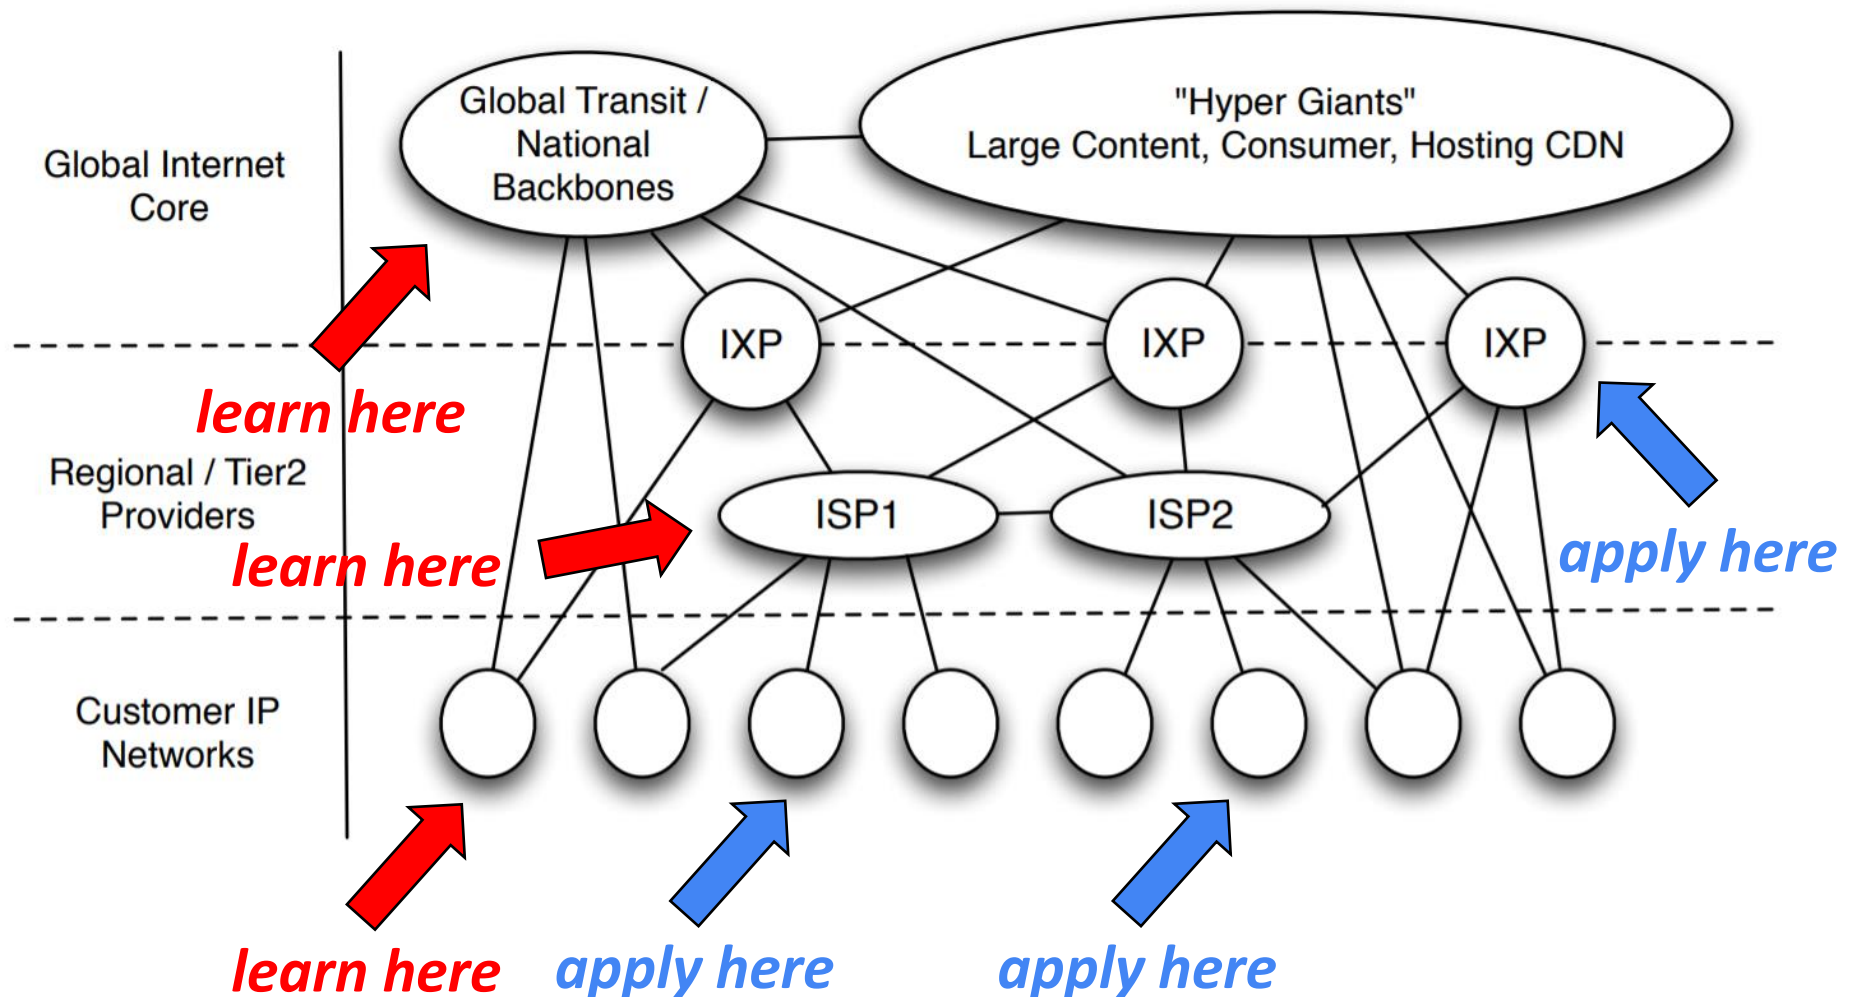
Global Internet Core

Global Transit / National Backbones

"Hyper Giants" Large Content, Consumer, Hosting CDN

IXP

IXP

IXP

learn here

Regional / Tier2 Providers

learn here

ISP1

ISP2

apply here

Customer IP Networks

learn here

apply here

apply here